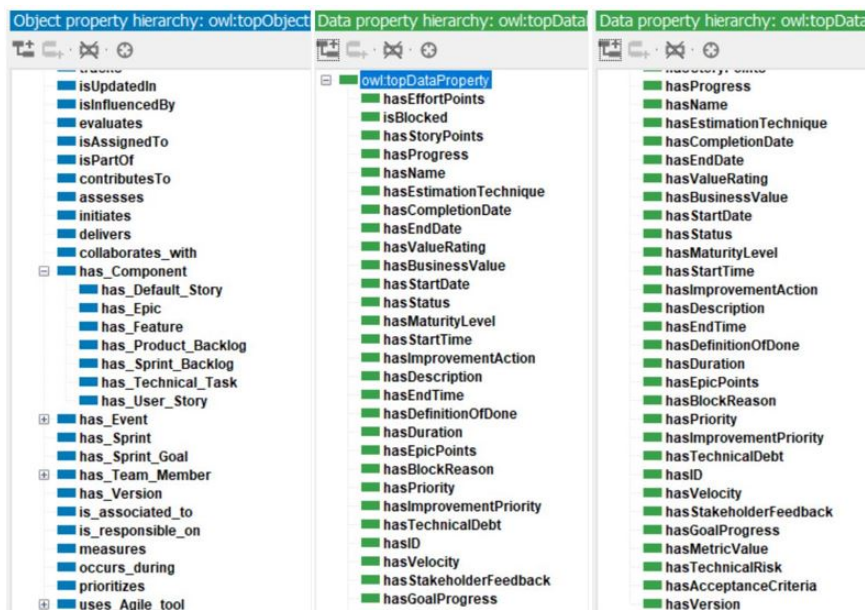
Object property hierarchy: owl:topObject

tracks
isUpdatedIn
isInfluencedBy
evaluates
isAssignedTo
isPartOf
contributesTo
assesses
initiates
delivers
collaborates_with
has_Component
has_Default_Story
has_Epic
has_Feature
has_Product_Backlog
has_Sprint_Backlog
has_Technical_Task
has_User_Story
has_Event
has_Sprint
has_Sprint_Goal
has_Team_Member
has_Version
is_associated_to
is_responsible_on
measures
occurs_during
prioritizes
uses_Agile_tool

Data property hierarchy: owl:topData

owl:topDataProperty
hasEffortPoints
isBlocked
hasStoryPoints
hasProgress
hasName
hasEstimationTechnique
hasCompletionDate
hasEndDate
hasValueRating
hasBusinessValue
hasStartDate
hasStatus
hasMaturityLevel
hasStartTime
hasImprovementAction
hasDescription
hasEndTime
hasDefinitionOfDone
hasDuration
hasEpicPoints
hasBlockReason
hasPriority
hasImprovementPriority
hasTechnicalDebt
hasID
hasVelocity
hasStakeholderFeedback
hasGoalProgress

Data property hierarchy: owl:topData

hasStoryPoints
hasProgress
hasName
hasEstimationTechnique
hasCompletionDate
hasEndDate
hasValueRating
hasBusinessValue
hasStartDate
hasStatus
hasMaturityLevel
hasStartTime
hasImprovementAction
hasDescription
hasEndTime
hasDefinitionOfDone
hasDuration
hasEpicPoints
hasBlockReason
hasPriority
hasImprovementPriority
hasTechnicalDebt
hasID
hasVelocity
hasStakeholderFeedback
hasGoalProgress
hasMetricValue
hasTechnicalRisk
hasAcceptanceCriteria
hasVersion